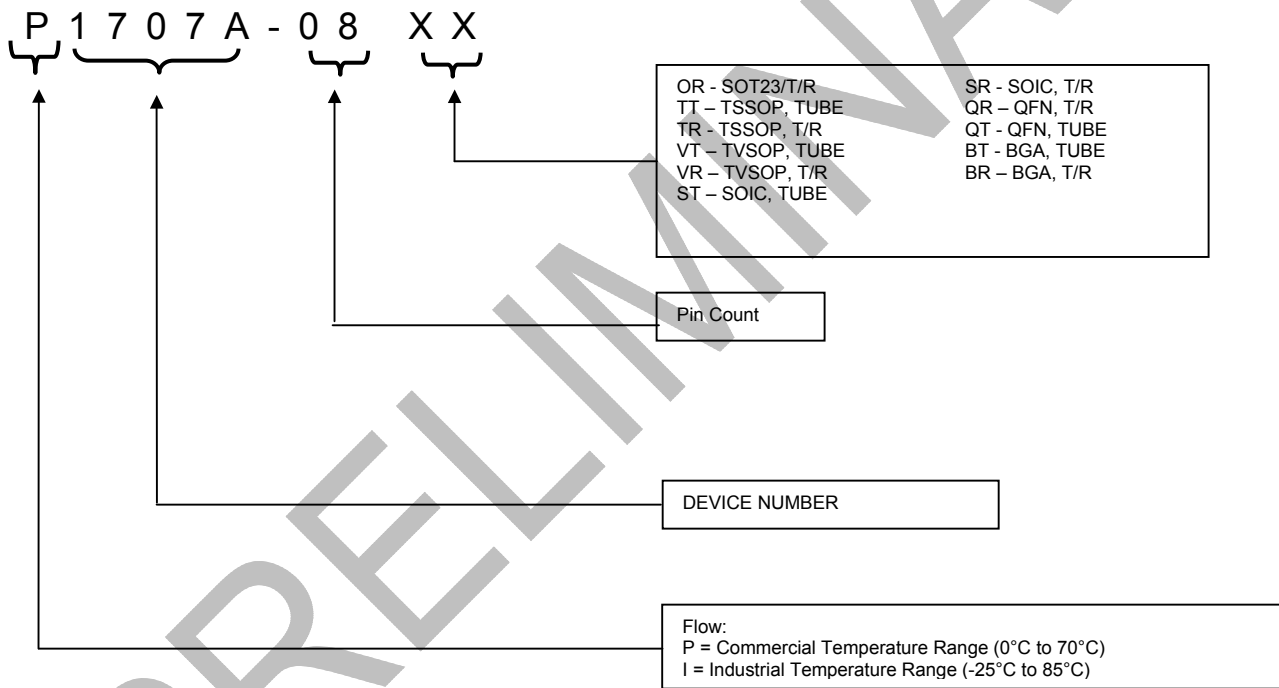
P 1 7 0 7 A - 0 8 X X

OR - SOT23/T/R
TT – TSSOP, TUBE
TR - TSSOP, T/R
VT – TVSOP, TUBE
VR – TVSOP, T/R
ST – SOIC, TUBE

SR - SOIC, T/R
QR – QFN, T/R
QT - QFN, TUBE
BT - BGA, TUBE
BR – BGA, T/R

Pin Count

DEVICE NUMBER

Flow:
P = Commercial Temperature Range (0°C to 70°C)
I = Industrial Temperature Range (-25°C to 85°C)

PRELIMINARY